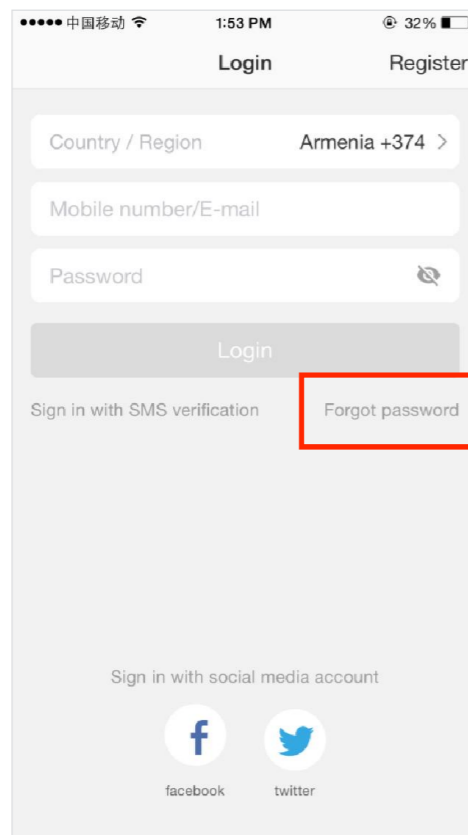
●●●●● 中国移动 1:53 PM 32%

Login

Register

Country / Region

Armenia +374 >

Mobile number/E-mail

Password

Login

Sign in with SMS verification

Forgot password

Sign in with social media account

f

facebook

twitter